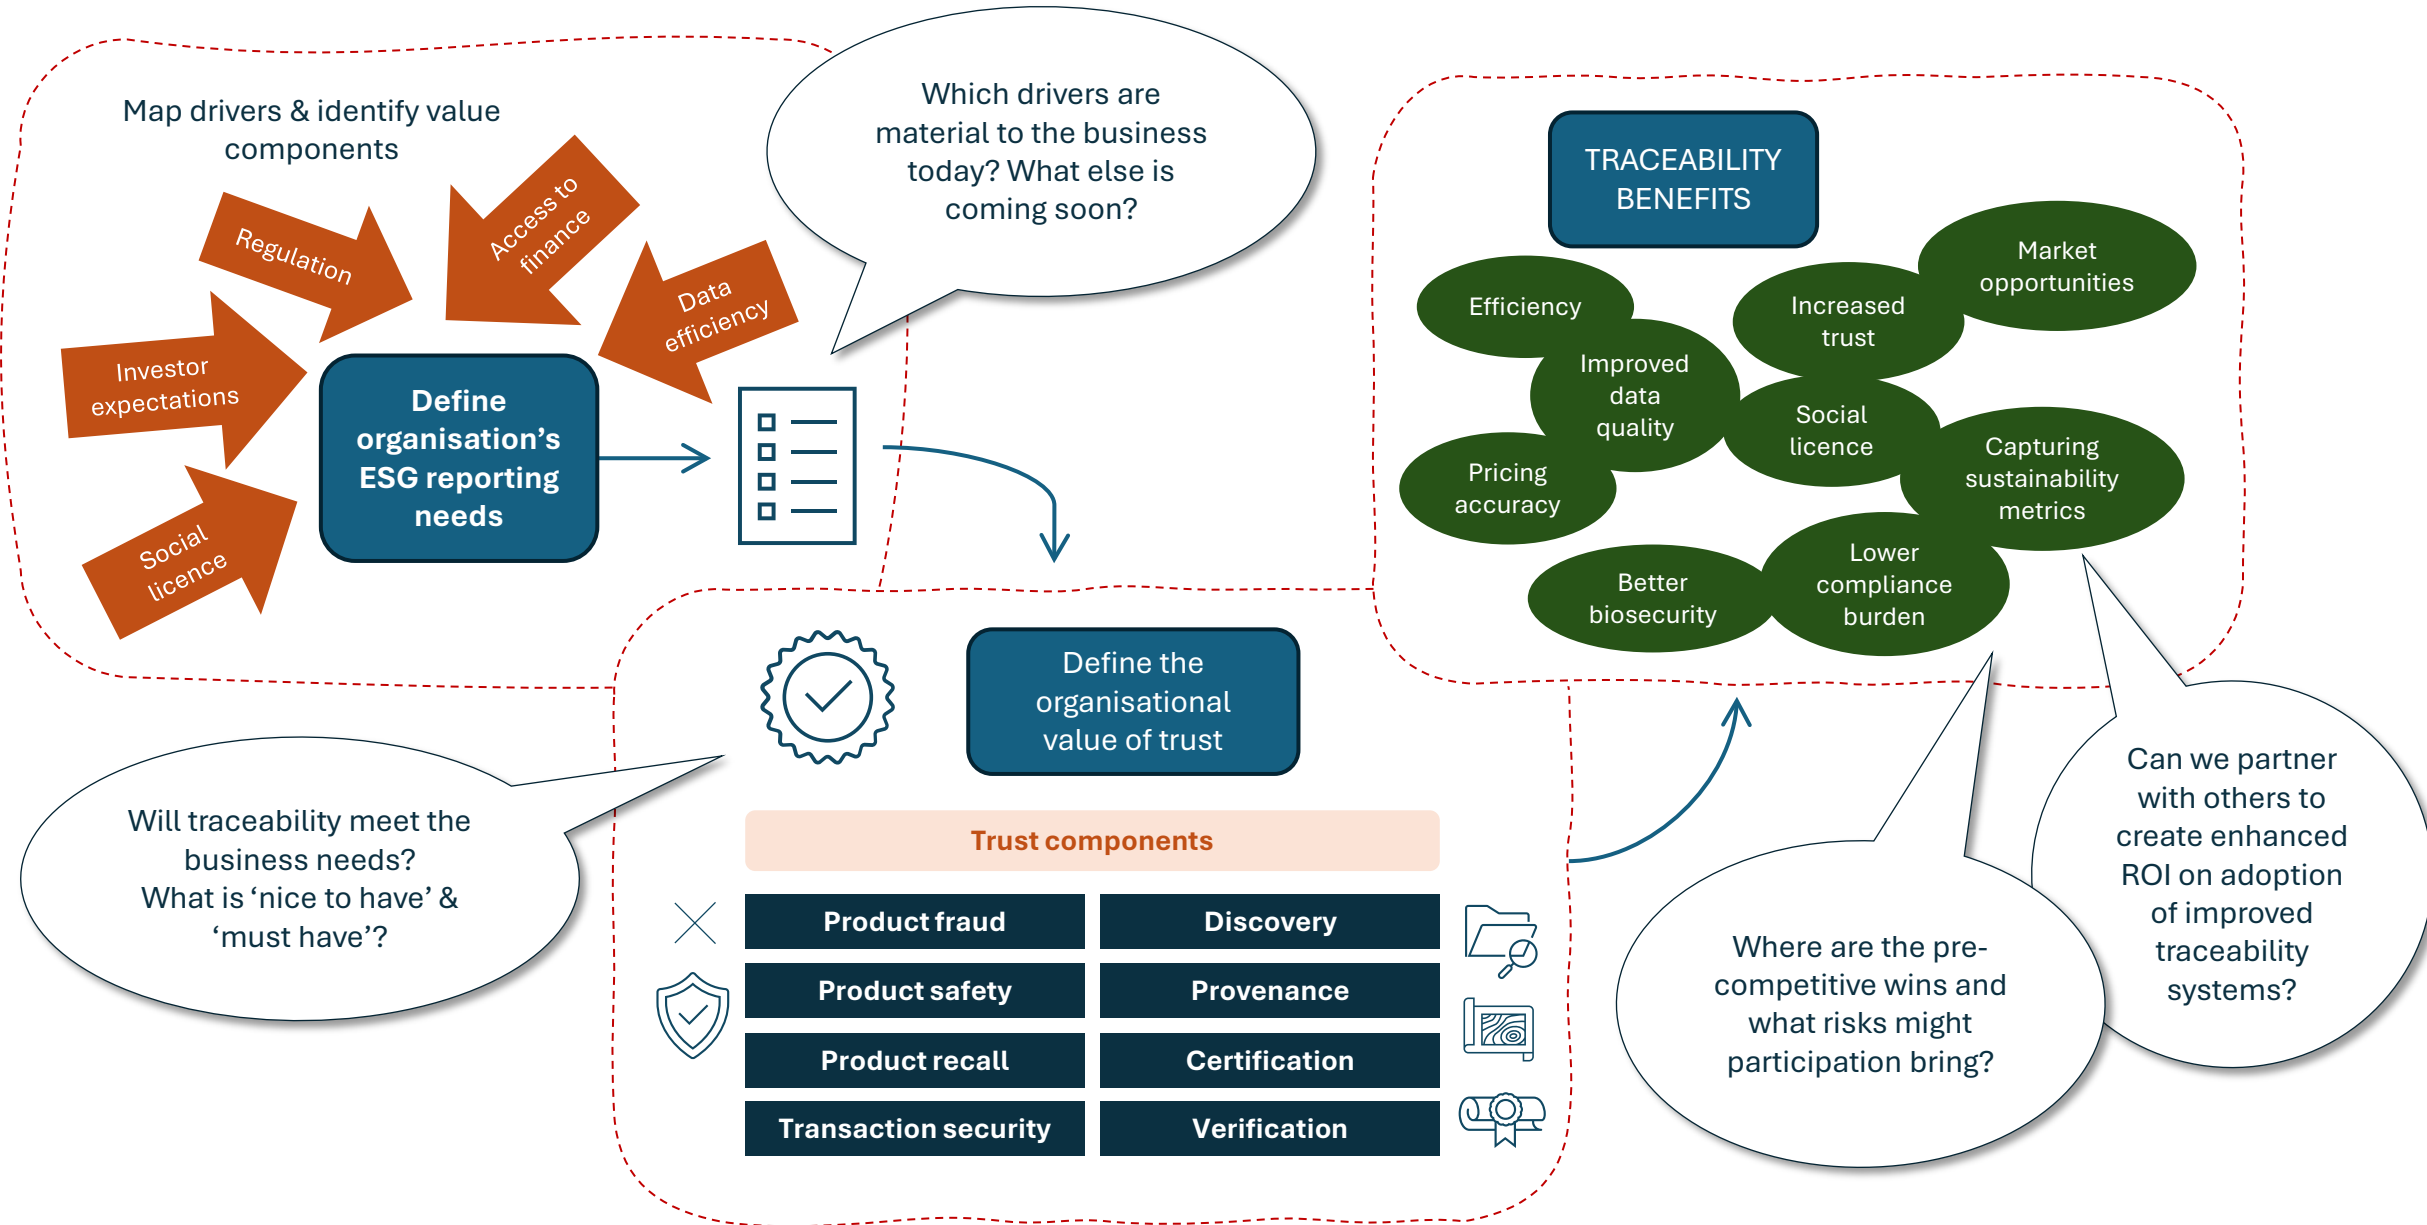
Map drivers & identify value components

Regulation

Access to finance

Data efficiency

Investor expectations

Social licence

Define organisation's ESG reporting needs

Which drivers are material to the business today? What else is coming soon?

TRACEABILITY BENEFITS

Efficiency

Increased trust

Market opportunities

Improved data quality

Social licence

Pricing accuracy

Capturing sustainability metrics

Better biosecurity

Lower compliance burden

Define the organisational value of trust

Will traceability meet the business needs? What is 'nice to have' & 'must have'?

Trust components

| Product fraud | Discovery |
|---|---|
| Product safety | Provenance |
| Product recall | Certification |
| Transaction security | Verification |

Where are the pre-competitive wins and what risks might participation bring?

Can we partner with others to create enhanced ROI on adoption of improved traceability systems?